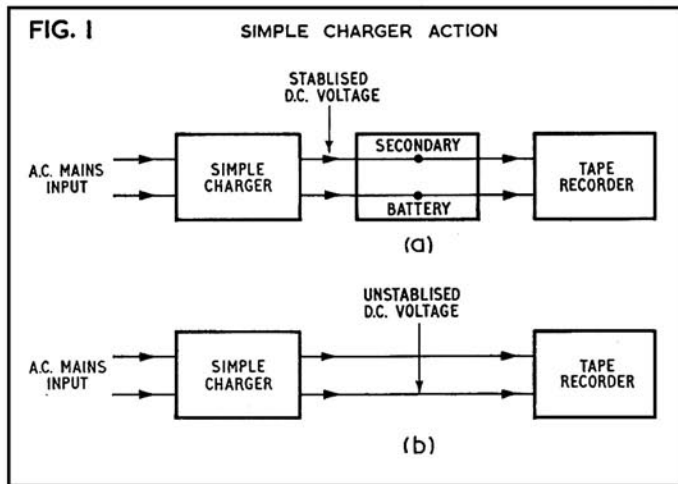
FIG. I

SIMPLE CHARGER ACTION

STABLISED D.C. VOLTAGE

A.C. MAINS INPUT

SIMPLE CHARGER

SECONDARY

BATTERY

TAPE RECORDER

(a)

UNSTABLISED D.C. VOLTAGE

A.C. MAINS INPUT

SIMPLE CHARGER

TAPE RECORDER

(b)